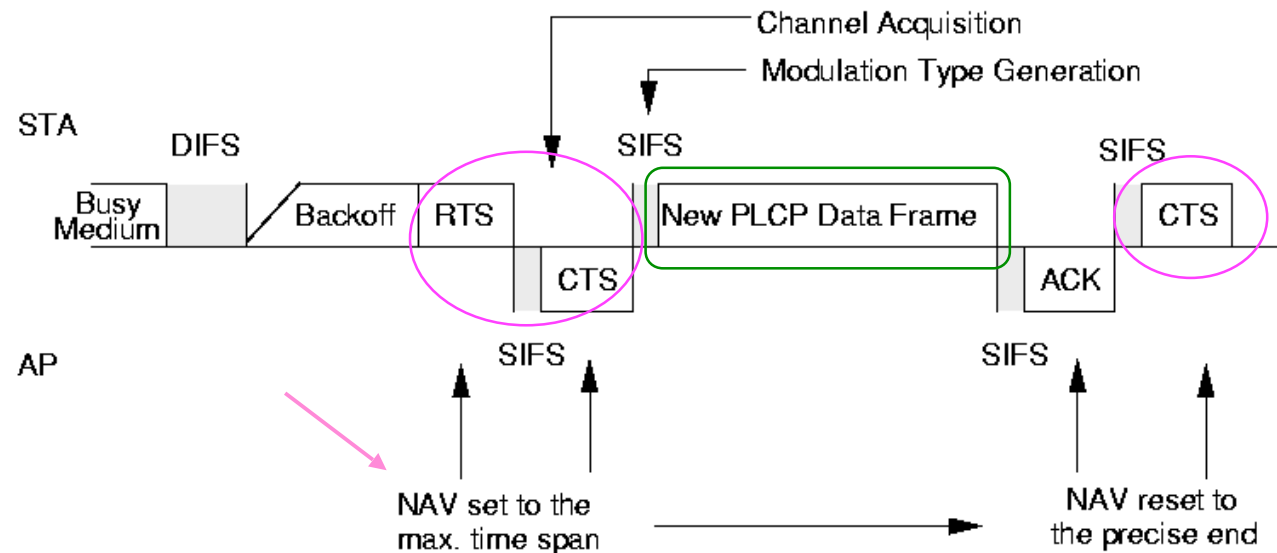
Channel Acquisition

Modulation Type Generation

STA

DIFS

SIFS

SIFS

Busy Medium

Backoff

RTS

New PLCP Data Frame

CTS

CTS

ACK

AP

SIFS

SIFS

NAV set to the max. time span

NAV reset to the precise end